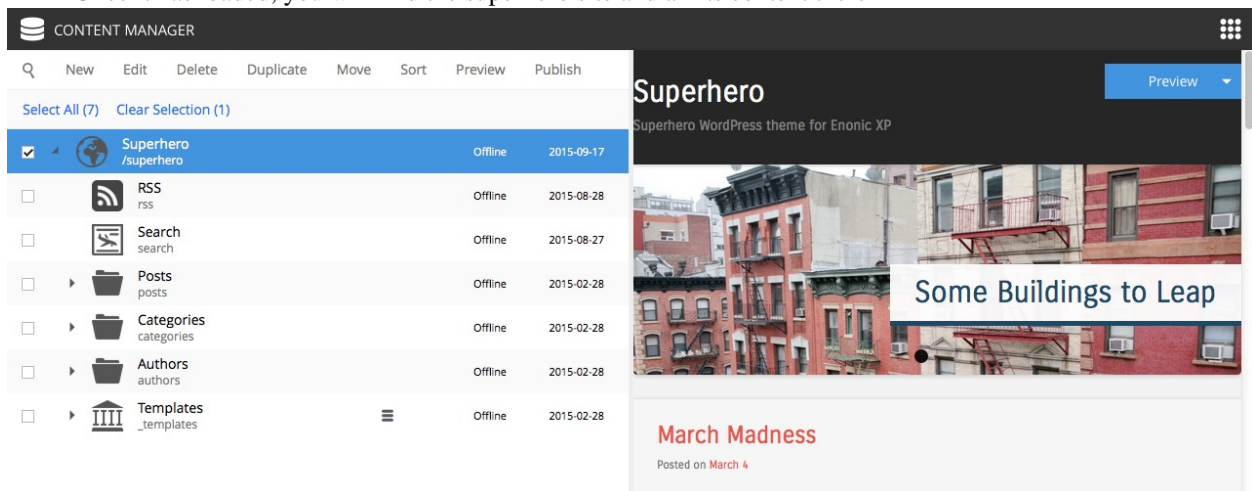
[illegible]

CONTENT MANAGER

New Edit Delete Duplicate Move Sort Preview Publish

Select All (7) Clear Selection (1)

| | Name | Status | Date |
|---|---|---|---|
| ☑ | Superhero /superhero | Offline | 2015-09-17 |
| ☐ | RSS rss | Offline | 2015-08-28 |
| ☐ | Search search | Offline | 2015-08-27 |
| ☐ | Posts posts | Offline | 2015-02-28 |
| ☐ | Categories categories | Offline | 2015-02-28 |
| ☐ | Authors authors | Offline | 2015-02-28 |
| ☐ | Templates _templates | Offline | 2015-02-28 |

Preview

Superhero

Superhero WordPress theme for Enonic XP

Some Buildings to Leap

March Madness

Posted on March 4